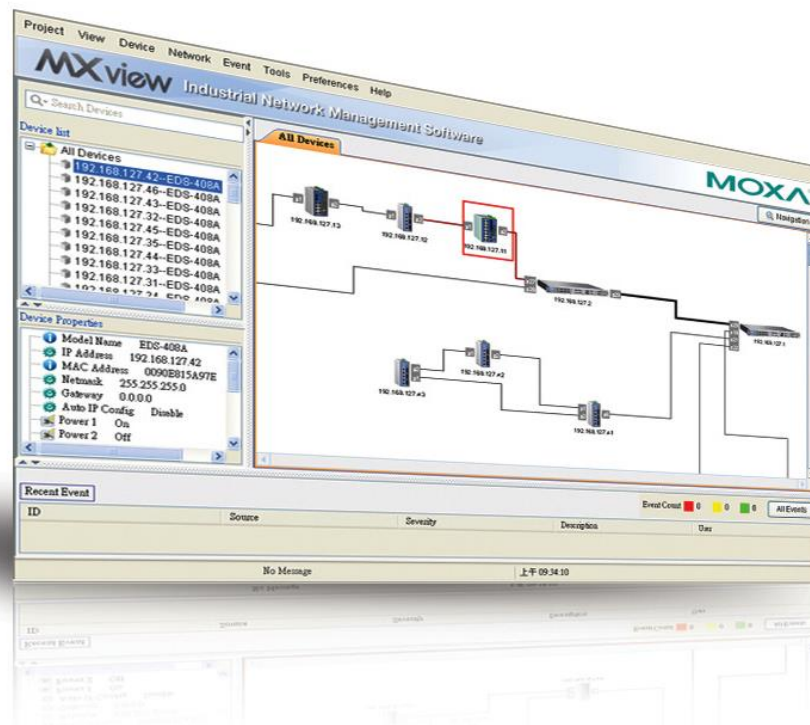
Project View Device Network Event Tools Preferences Help

MXview Industrial Network Management Software

Search Devices

Device list

All Devices
192.168.127.42--EDS-408A
192.168.127.46--EDS-408A
192.168.127.43--EDS-408A
192.168.127.32--EDS-408A
192.168.127.45--EDS-408A
192.168.127.35--EDS-408A
192.168.127.44--EDS-408A
192.168.127.33--EDS-408A
192.168.127.31--EDS-408A
192.168.127.34--EDS-408A

Device Properties

Model Name EDS-408A
IP Address 192.168.127.42
MAC Address 0090E815A97E
Netmask 255.255.255.0
Gateway 0.0.0.0
Auto IP Config Disable
Power 1 On
Power 2 Off

All Devices

MOXA

Navigation

192.168.127.13
192.168.127.12
192.168.127.11
192.168.127.2
192.168.127.1
192.168.127.e2
192.168.127.e3
192.168.127.e1

Recent Event

Event Count 0 0 0 All Events

ID Source Severity Description User

No Message 上午 09:34:10